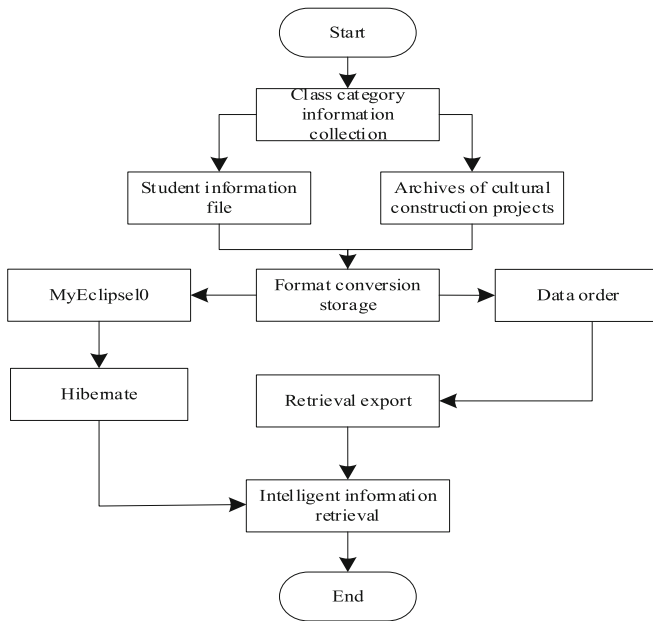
Start

Class category information collection

Student information file

Archives of cultural construction projects

MyEclipsel0

Format conversion storage

Data order

Hibernate

Retrieval export

Intelligent information retrieval

End